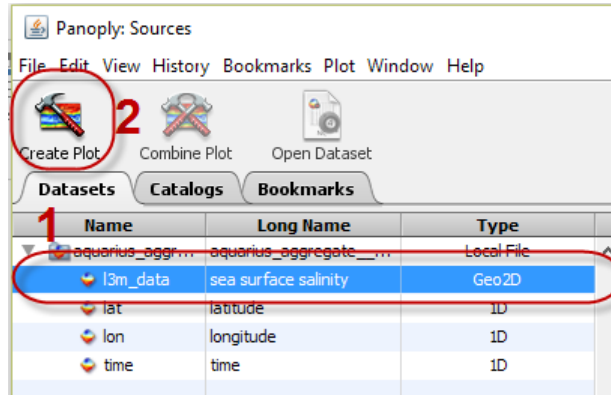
Panoply: Sources

File Edit View History Bookmarks Plot Window Help

2

Create Plot Combine Plot Open Dataset

Datasets Catalogs Bookmarks

1

| Name | Long Name | Type |
|---|---|---|
| aquarius_aggr... | aquarius_aggregate__m... | Local File |
| l3m_data | sea surface salinity | Geo2D |
| lat | latitude | 1D |
| lon | longitude | 1D |
| time | time | 1D |